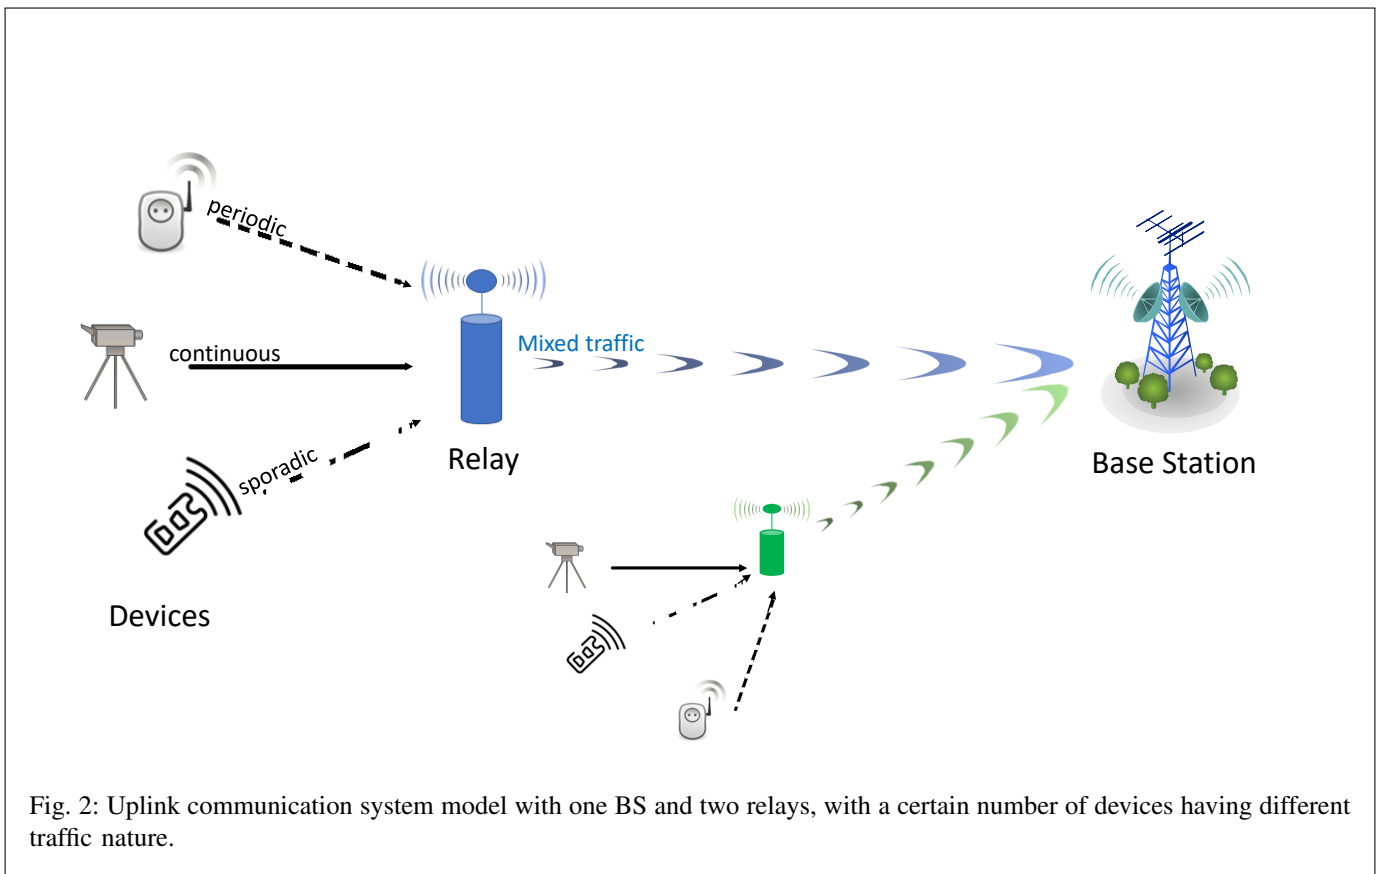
periodic

continuous

sporadic

Mixed traffic

Relay

Base Station

Devices

Fig. 2: Uplink communication system model with one BS and two relays, with a certain number of devices having different traffic nature.